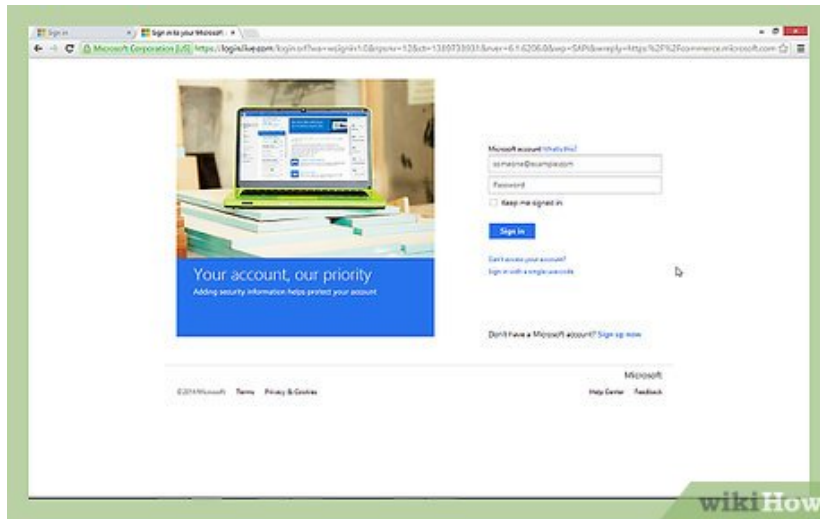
Sign in
Sign in to your Microsoft
Microsoft Corporation [US] https://login.live.com/login.srf?wa=wsignin1.0&rpsnv=12&ct=1389733931&rver=6.1.6206.0&wp=SAPI&wreply=https%3F%2F%2Fcommerce.microsoft.com

Your account, our priority
Adding security information helps protect your account

Microsoft account What's this?
someone@example.com
Password
Keep me signed in
Sign in
Can't access your account?
Sign in with a single-use code

Don't have a Microsoft account? Sign up now

Microsoft
©2014 Microsoft Terms Privacy & Cookies
Help Center Feedback

wikiHow